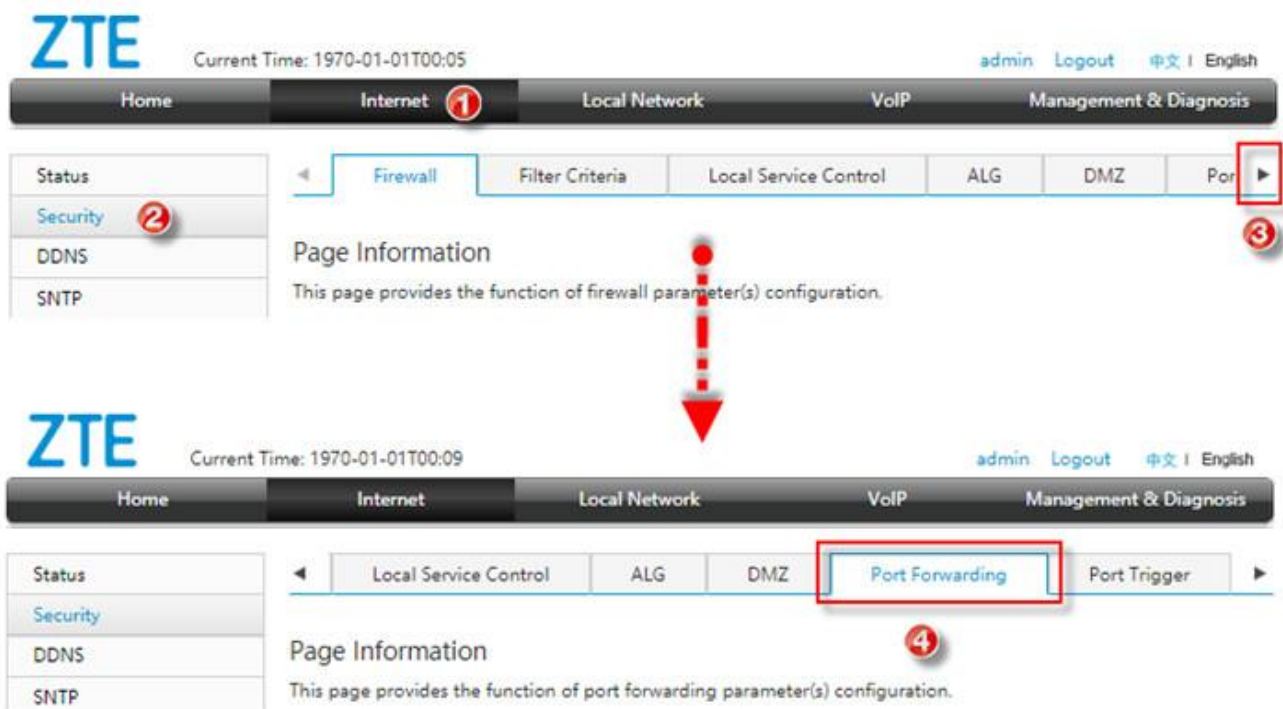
ZTE

Current Time: 1970-01-01T00:05

admin Logout 中文 | English

Home Internet 1 Local Network VoIP Management & Diagnosis

Status
Security 2
DDNS
SNTP

◀ Firewall Filter Criteria Local Service Control ALG DMZ Por ▶ 3

Page Information

This page provides the function of firewall parameter(s) configuration.

ZTE

Current Time: 1970-01-01T00:09

admin Logout 中文 | English

Home Internet Local Network VoIP Management & Diagnosis

Status
Security
DDNS
SNTP

◀ Local Service Control ALG DMZ Port Forwarding Port Trigger ▶

4

Page Information

This page provides the function of port forwarding parameter(s) configuration.